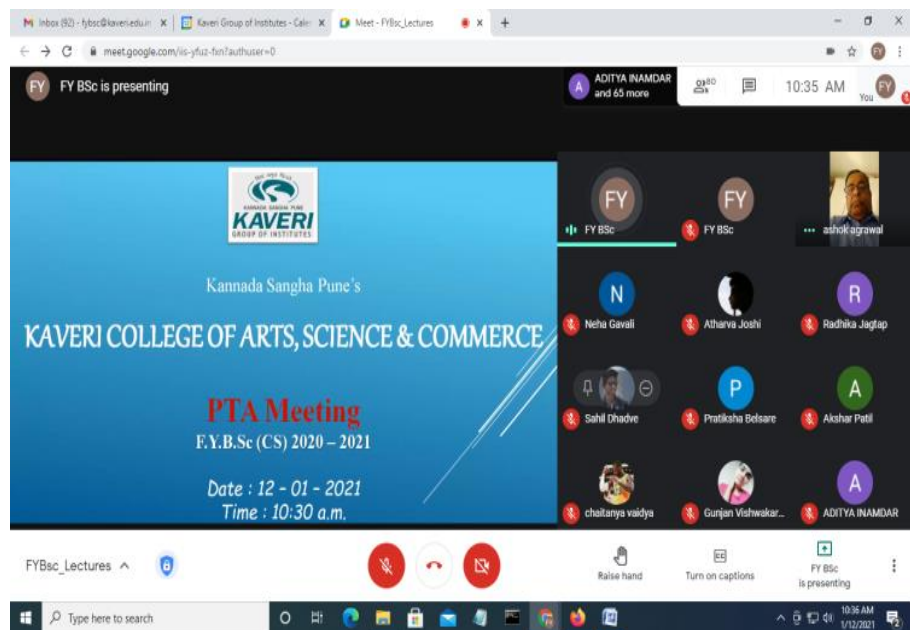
M Inbox (92) - fybsc@kaveriedu.in × | Kaveri Group of Institutes - Cale × | Meet - FYBsc_Lectures ×

meet.google.com/iis-yfuz-fxn?authuser=0

FY BSc is presenting

ADITYA INAMDAR and 65 more

80

10:35 AM

You

KANNADA SANGHA PUNE
KAVERI
GROUP OF INSTITUTES

Kannada Sangha Pune's

KAVERI COLLEGE OF ARTS, SCIENCE & COMMERCE

PTA Meeting
F.Y.B.Sc (CS) 2020 – 2021

Date : 12 - 01 - 2021
Time : 10:30 a.m.

FY BSc

FY BSc

ashok agrawal

Neha Gavali

Atharva Joshi

Radhika Jagtap

Sahil Dhadve

Pratiksha Belsare

Akshar Patil

chaitanya vaidya

Gunjan Vishwakar...

ADITYA INAMDAR

FYBsc_Lectures

Raise hand

Turn on captions

FY BSc is presenting

Type here to search

10:36 AM
1/12/2021